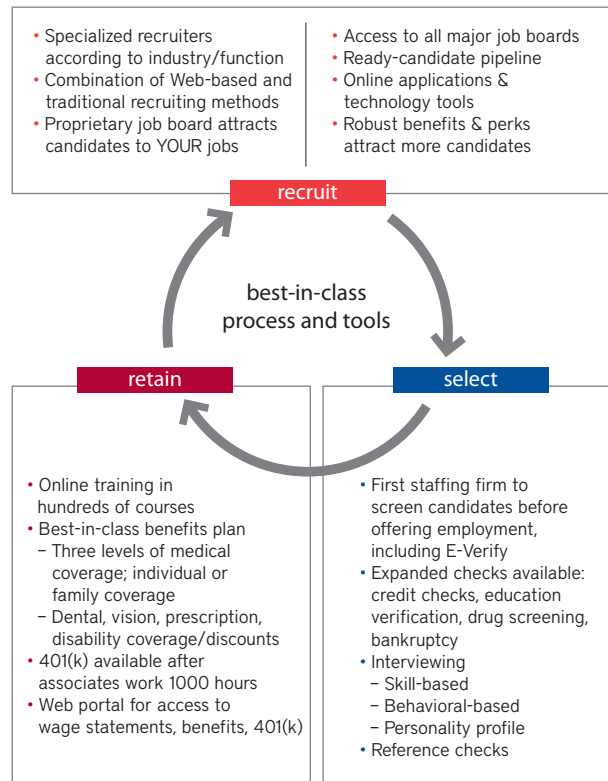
• Specialized recruiters according to industry/function
• Combination of Web-based and traditional recruiting methods
• Proprietary job board attracts candidates to YOUR jobs

• Access to all major job boards
• Ready-candidate pipeline
• Online applications & technology tools
• Robust benefits & perks attract more candidates

recruit

best-in-class process and tools

retain

select

• Online training in hundreds of courses
• Best-in-class benefits plan
– Three levels of medical coverage; individual or family coverage
– Dental, vision, prescription, disability coverage/discounts
• 401(k) available after associates work 1000 hours
• Web portal for access to wage statements, benefits, 401(k)

• First staffing firm to screen candidates before offering employment, including E-Verify
• Expanded checks available: credit checks, education verification, drug screening, bankruptcy
• Interviewing
– Skill-based
– Behavioral-based
– Personality profile
• Reference checks